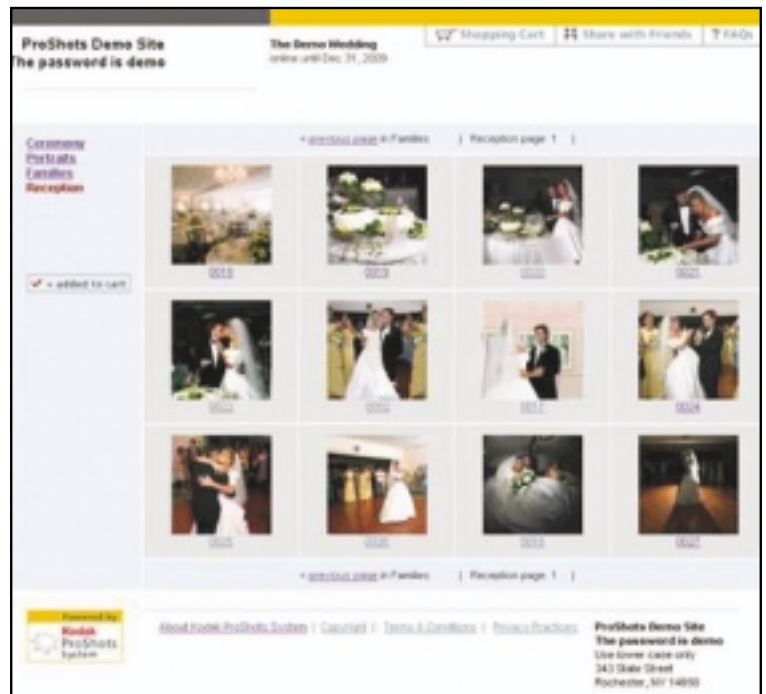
ProShots Demo Site
The password is demo

The Demo Wedding
online until Dec 31, 2009

Shopping Cart | Share with Friends | ? FAQs

Ceremony
Portraits
Families
Reception

✔ = added to cart

« previous page in Families | Reception page 1 |

0018 0019 0020 0021
0022 0023 0017 0024
0025 0026 0015 0027

« previous page in Families | Reception page 1 |

Powered by
Kodak
ProShots
System

About Kodak ProShots System | Copyright | Terms & Conditions | Privacy Practices

ProShots Demo Site
The password is demo
Use lower case only
343 State Street
Rochester, NY 14650